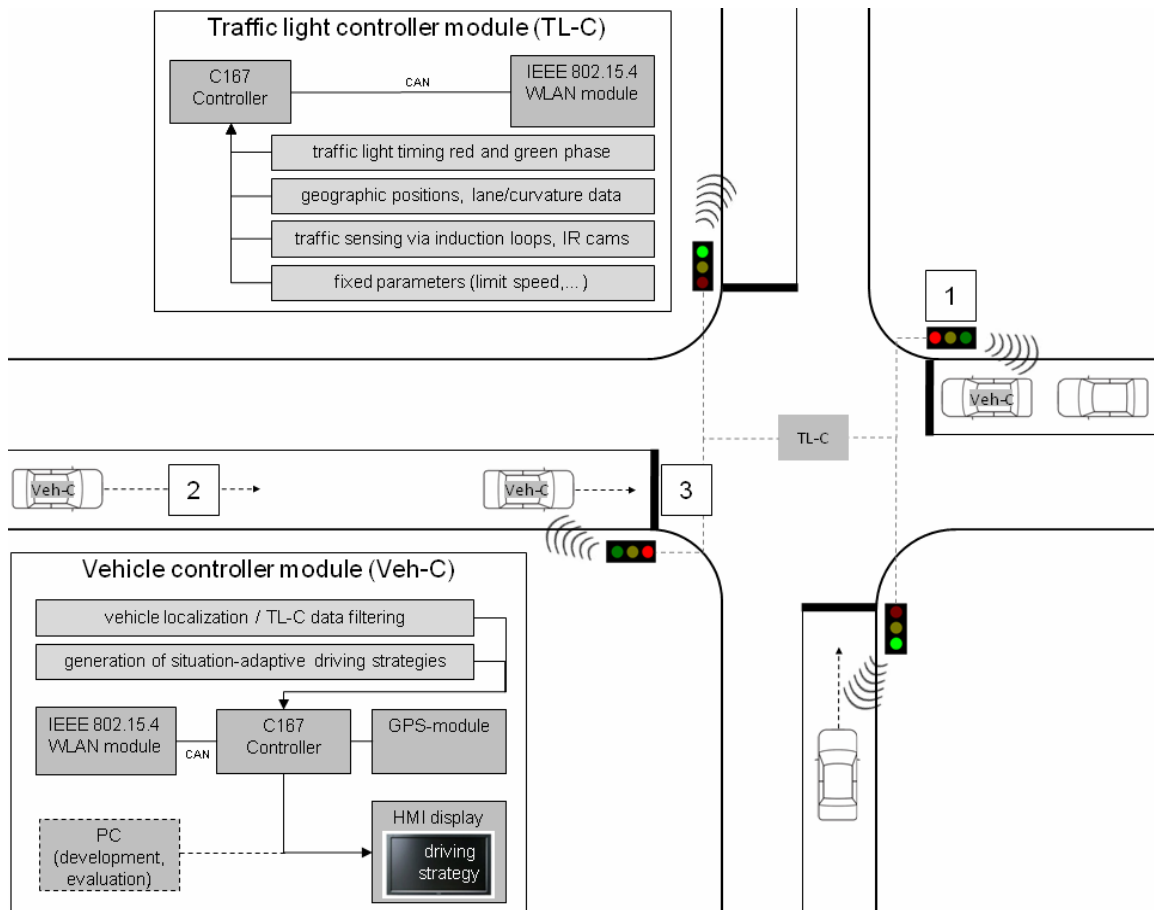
Traffic light controller module (TL-C)

C167 Controller

CAN

IEEE 802.15.4 WLAN module

traffic light timing red and green phase

geographic positions, lane/curvature data

traffic sensing via induction loops, IR cams

fixed parameters (limit speed,... )

1

Veh-C

TL-C

Veh-C

2

Veh-C

3

Vehicle controller module (Veh-C)

vehicle localization / TL-C data filtering

generation of situation-adaptive driving strategies

IEEE 802.15.4 WLAN module

CAN

C167 Controller

GPS-module

PC (development, evaluation)

HMI display

driving strategy